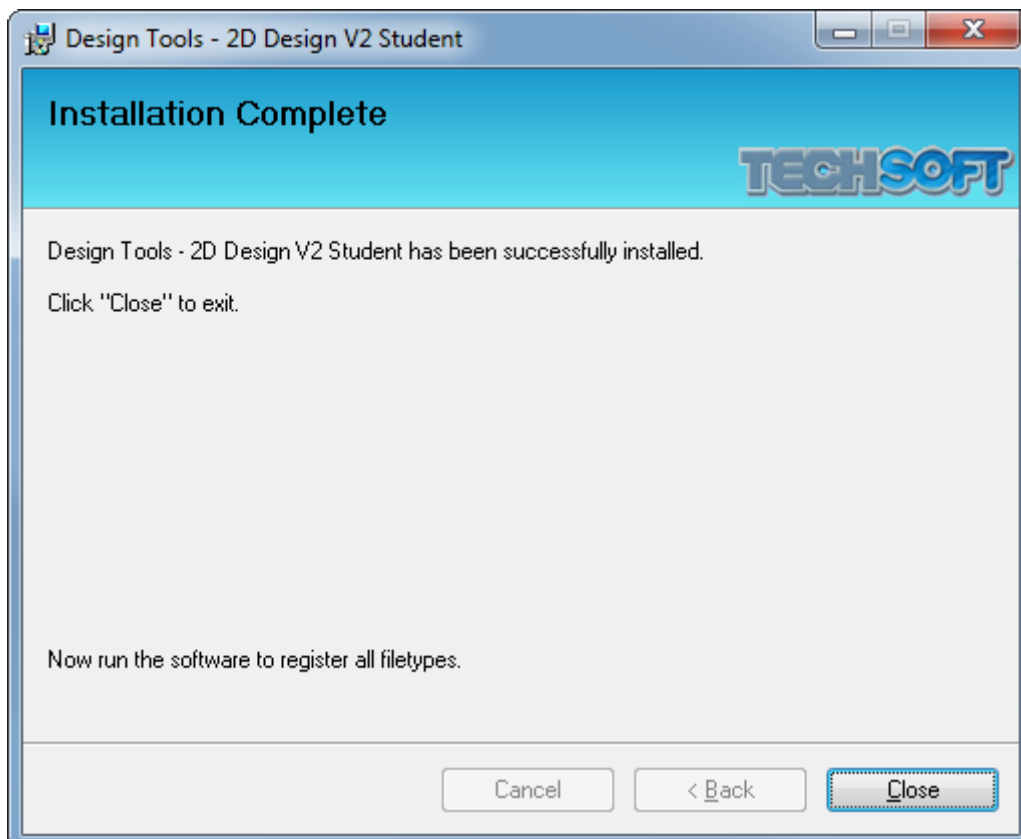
Design Tools - 2D Design V2 Student

Installation Complete

TECHSOFT

Design Tools - 2D Design V2 Student has been successfully installed.

Click "Close" to exit.

Now run the software to register all filetypes.

Cancel

< Back

Close